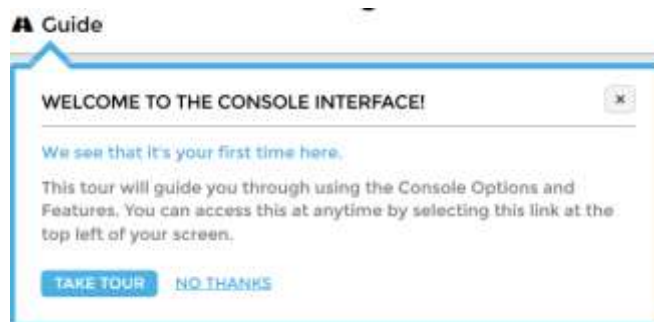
Guide

WELCOME TO THE CONSOLE INTERFACE!

×

We see that it's your first time here.

This tour will guide you through using the Console Options and Features. You can access this at anytime by selecting this link at the top left of your screen.

TAKE TOUR NO THANKS